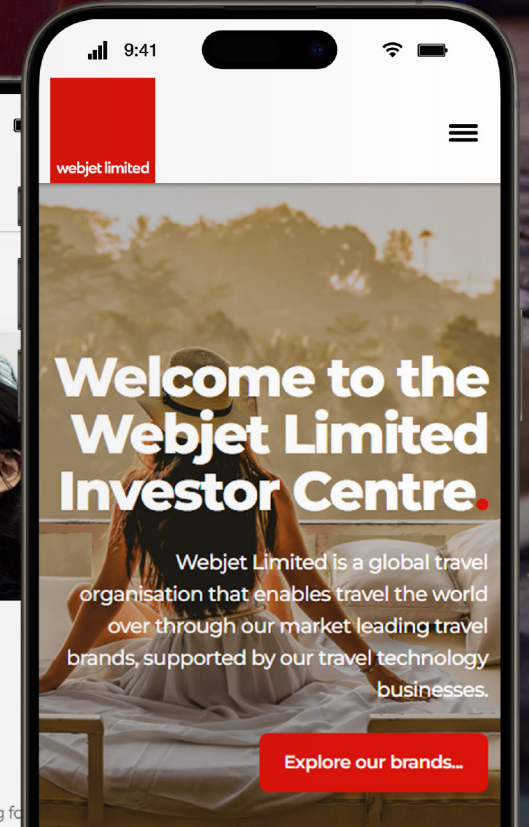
9:41

webjet limited

Welcome to the Webjet Limited Investor Centre.

Webjet Limited is a global travel organisation that enables travel the world over through our market leading travel brands, supported by our travel technology businesses.

Explore our brands...

g fo